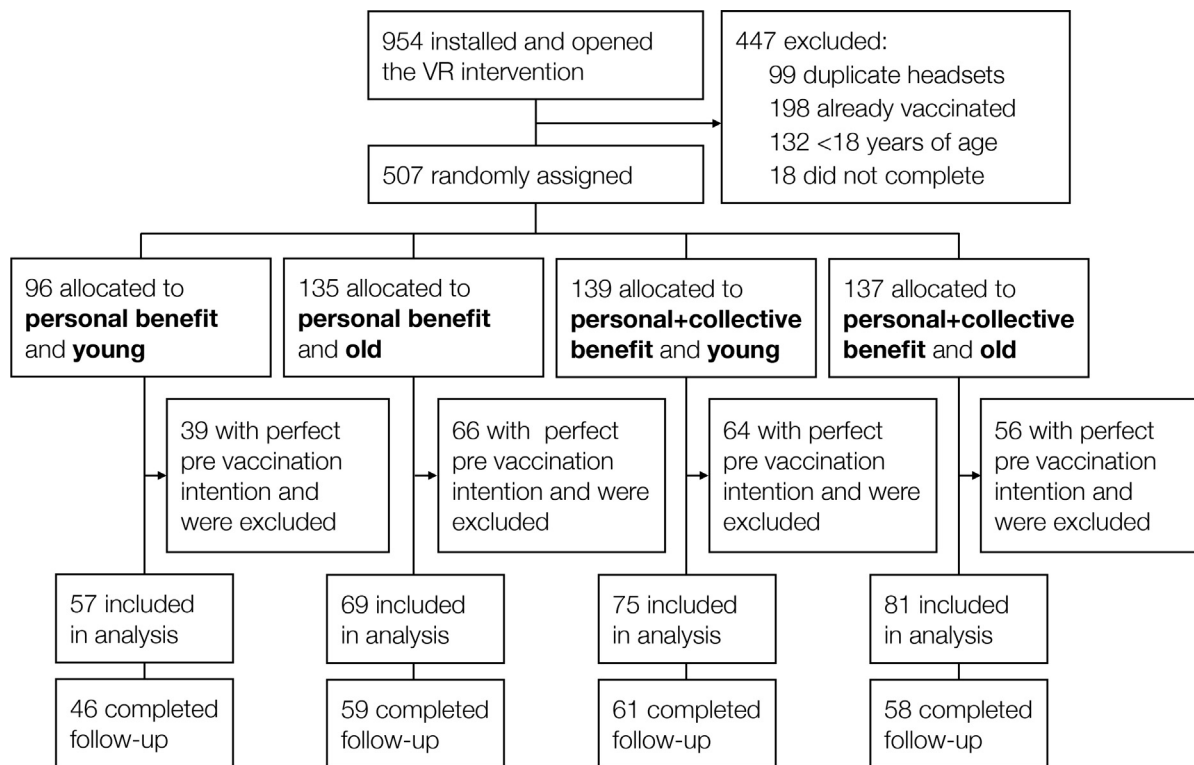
954 installed and opened the VR intervention

447 excluded:
99 duplicate headsets
198 already vaccinated
132 <18 years of age
18 did not complete

507 randomly assigned

96 allocated to **personal benefit** and **young**

39 with perfect pre vaccination intention and were excluded

57 included in analysis

46 completed follow-up

135 allocated to **personal benefit** and **old**

66 with perfect pre vaccination intention and were excluded

69 included in analysis

59 completed follow-up

139 allocated to **personal+collective benefit** and **young**

64 with perfect pre vaccination intention and were excluded

75 included in analysis

61 completed follow-up

137 allocated to **personal+collective benefit** and **old**

56 with perfect pre vaccination intention and were excluded

81 included in analysis

58 completed follow-up